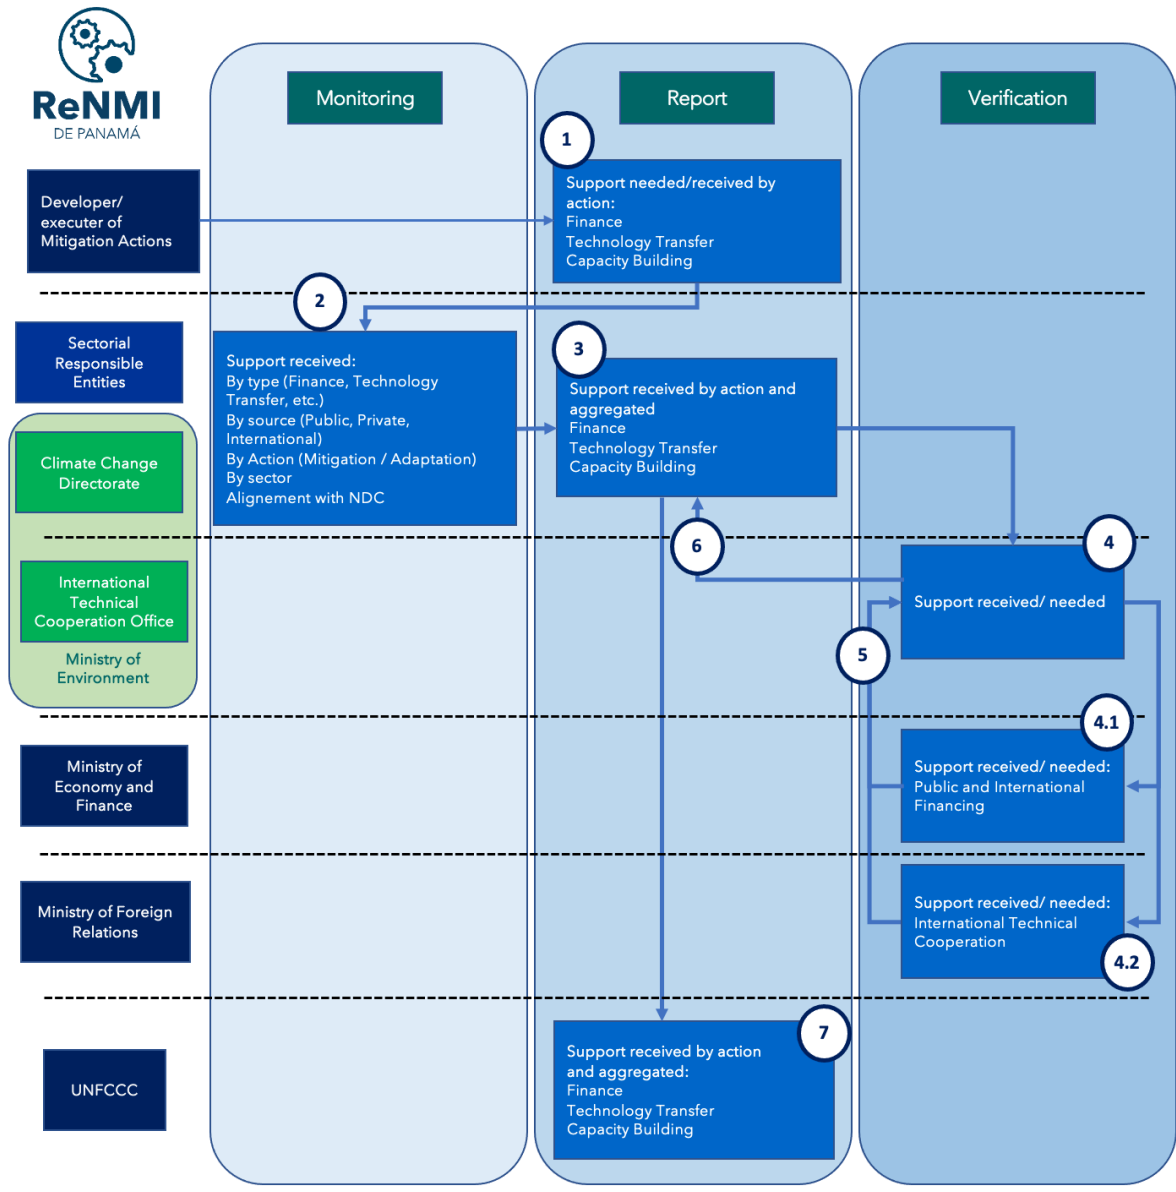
ReNMI
DE PANAMÁ

Monitoring

Report

Verification

Developer/ executer of Mitigation Actions

1

Support needed/received by action:
Finance
Technology Transfer
Capacity Building

2

Sectorial Responsible Entities

Support received:
By type (Finance, Technology Transfer, etc.)
By source (Public, Private, International)
By Action (Mitigation / Adaptation)
By sector
Alignement with NDC

3

Support received by action and aggregated
Finance
Technology Transfer
Capacity Building

Climate Change Directorate

International Technical Cooperation Office

Ministry of Environment

6

4

Support received/ needed

5

4.1

Ministry of Economy and Finance

Support received/ needed:
Public and International Financing

Ministry of Foreign Relations

Support received/ needed:
International Technical Cooperation

4.2

UNFCCC

7

Support received by action and aggregated:
Finance
Technology Transfer
Capacity Building